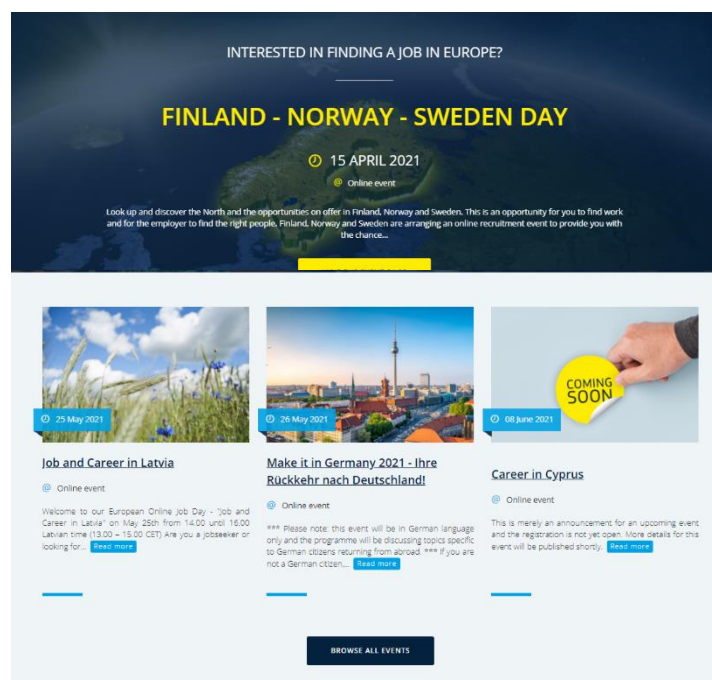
INTERESTED IN FINDING A JOB IN EUROPE?

FINLAND - NORWAY - SWEDEN DAY

15 APRIL 2021

Online event

Look up and discover the North and the opportunities on offer in Finland, Norway and Sweden. This is an opportunity for you to find work and for the employer to find the right people. Finland, Norway and Sweden are arranging an online recruitment event to provide you with the chance...

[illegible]

25 May 2021

Job and Career in Latvia

Online event

Welcome to our European Online Job Day - "Job and Career in Latvia" on May 25th from 14.00 until 16.00 Latvian time (13.00 – 15.00 CET) Are you a jobseeker or looking for... Read more

26 May 2021

Make it in Germany 2021 - Ihre Rückkehr nach Deutschland!

Online event

*** Please note: this event will be in German language only and the programme will be discussing topics specific to German citizens returning from abroad. *** If you are not a German citizen,... Read more

COMING SOON

08 June 2021

Career in Cyprus

Online event

This is merely an announcement for an upcoming event and the registration is not yet open. More details for this event will be published shortly. Read more

BROWSE ALL EVENTS